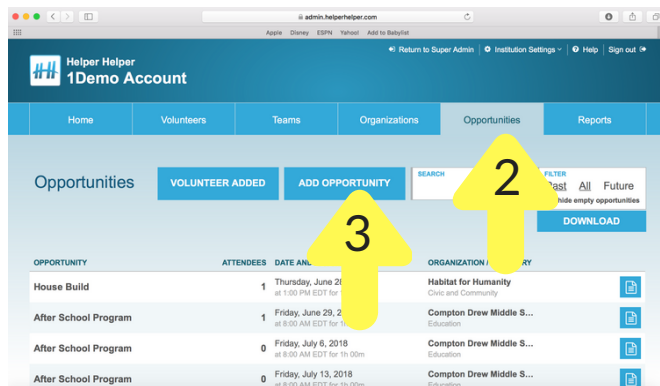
admin.helperhelper.com

Apple Disney ESPN Yahoo! Add to Babylist

Return to Super Admin | Institution Settings | Help | Sign out

Helper Helper
1Demo Account

Home | Volunteers | Teams | Organizations | Opportunities | Reports

Opportunities

VOLUNTEER ADDED

ADD OPPORTUNITY

SEARCH

FILTER
Past All Future
hide empty opportunities

DOWNLOAD

2

3

| OPPORTUNITY | ATTENDEES | DATE AND | ORGANIZATION / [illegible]Y |
|---|---|---|---|
| House Build | 1 | Thursday, June 28, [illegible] at 1:00 PM EDT for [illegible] | Habitat for Humanity Civic and Community |
| After School Program | 1 | Friday, June 29, 2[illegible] at 8:00 AM EDT for 1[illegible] | Compton Drew Middle S... Education |
| After School Program | 0 | Friday, July 6, 2018 at 8:00 AM EDT for 1h 00m | Compton Drew Middle S... Education |
| After School Program | 0 | Friday, July 13, 2018 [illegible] | Compton Drew Middle S... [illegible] |